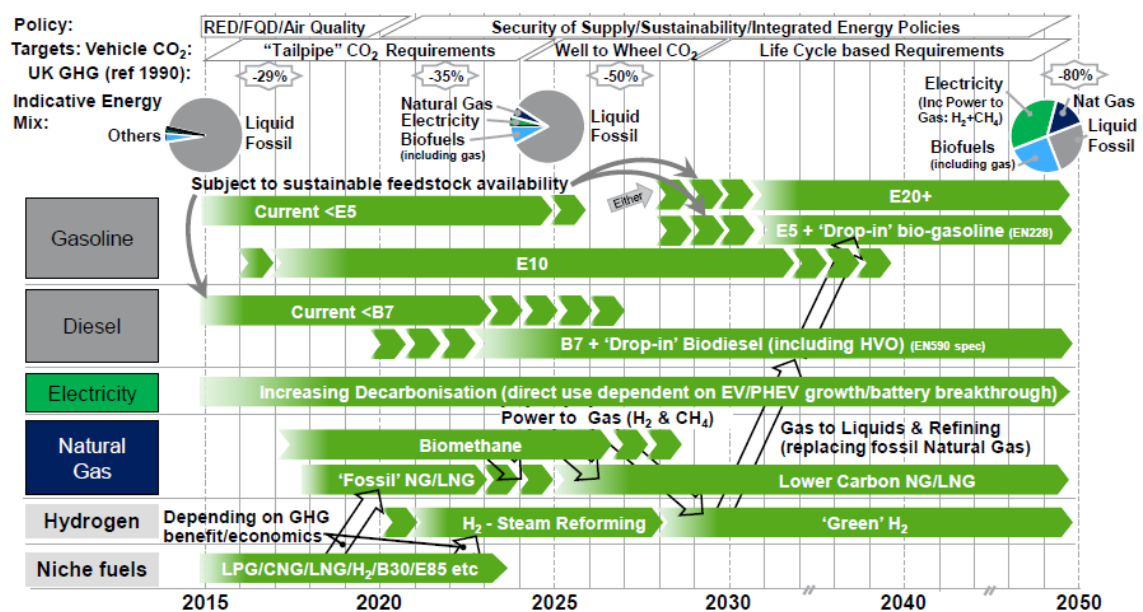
Policy:
Targets: Vehicle $CO_2$:
UK GHG (ref 1990):

RED/FQD/Air Quality
Security of Supply/Sustainability/Integrated Energy Policies
"Tailpipe" $CO_2$ Requirements
Well to Wheel $CO_2$
Life Cycle based Requirements

-29%
-35%
-50%
-80%

Indicative Energy Mix:

Others
Liquid Fossil

Natural Gas
Electricity
Biofuels (including gas)
Liquid Fossil

Electricity (Inc Power to Gas: $H_2$+$CH_4$)
Nat Gas
Liquid Fossil
Biofuels (including gas)

Subject to sustainable feedstock availability

Either

Gasoline
Current <E5
E20+
E5 + 'Drop-in' bio-gasoline (EN228)
E10

Diesel
Current <B7
B7 + 'Drop-in' Biodiesel (including HVO) (EN590 spec)

Electricity
Increasing Decarbonisation (direct use dependent on EV/PHEV growth/battery breakthrough)

Natural Gas
Power to Gas ($H_2$ & $CH_4$)
Biomethane
Gas to Liquids & Refining (replacing fossil Natural Gas)
'Fossil' NG/LNG
Lower Carbon NG/LNG

Hydrogen
Depending on GHG benefit/economics
$H_2$ - Steam Reforming
'Green' $H_2$

Niche fuels
LPG/CNG/LNG/$H_2$/B30/E85 etc

2015
2020
2025
2030
2040
2050